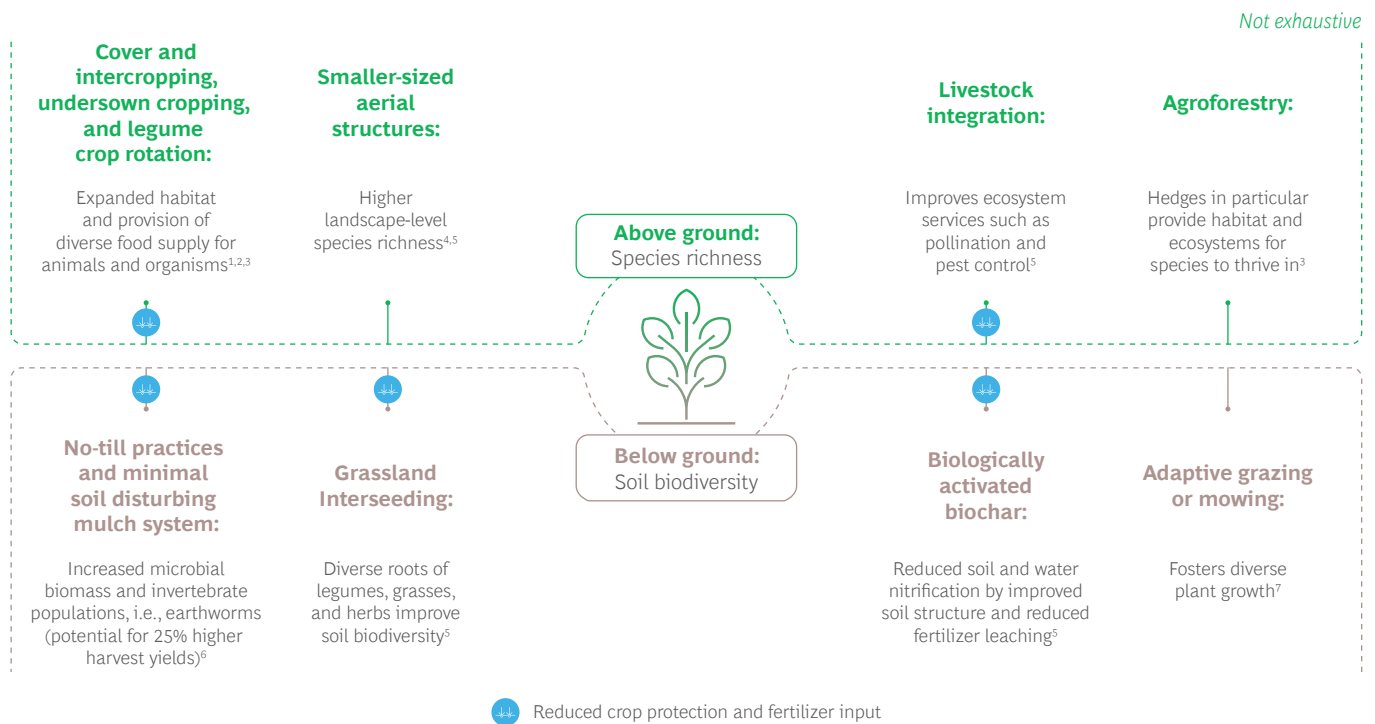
Not exhaustive

Cover and intercropping, undersown cropping, and legume crop rotation:

Expanded habitat and provision of diverse food supply for animals and organisms$^{1,2,3}$

Smaller-sized aerial structures:

Higher landscape-level species richness$^{4,5}$

Above ground: Species richness

Livestock integration:

Improves ecosystem services such as pollination and pest control$^{5}$

Agroforestry:

Hedges in particular provide habitat and ecosystems for species to thrive in$^{3}$

No-till practices and minimal soil disturbing mulch system:

Increased microbial biomass and invertebrate populations, i.e., earthworms (potential for 25% higher harvest yields)$^{6}$

Grassland Interseeding:

Diverse roots of legumes, grasses, and herbs improve soil biodiversity$^{5}$

Below ground: Soil biodiversity

Biologically activated biochar:

Reduced soil and water nitrification by improved soil structure and reduced fertilizer leaching$^{5}$

Adaptive grazing or mowing:

Fosters diverse plant growth$^{7}$

Reduced crop protection and fertilizer input